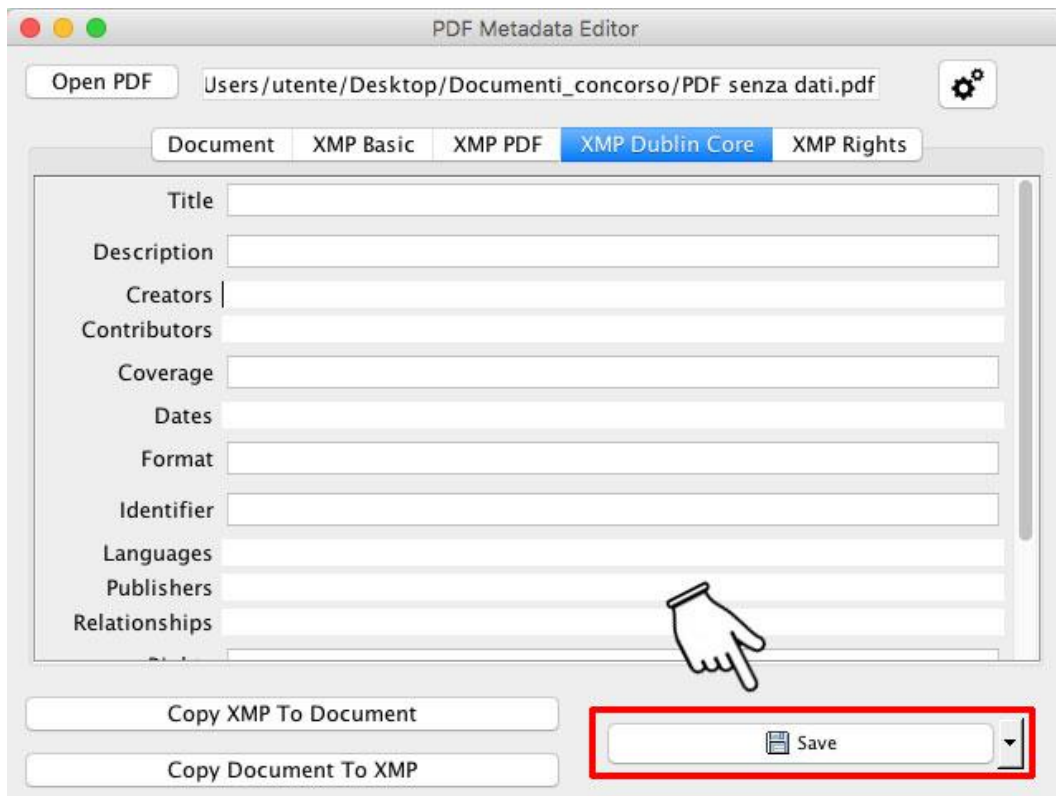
PDF Metadata Editor

Open PDF

Users/utente/Desktop/Documenti_concorso/PDF senza dati.pdf

Document | XMP Basic | XMP PDF | XMP Dublin Core | XMP Rights

Title

Description

Creators

Contributors

Coverage

Dates

Format

Identifier

Languages

Publishers

Relationships

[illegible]

Copy XMP To Document

Copy Document To XMP

Save